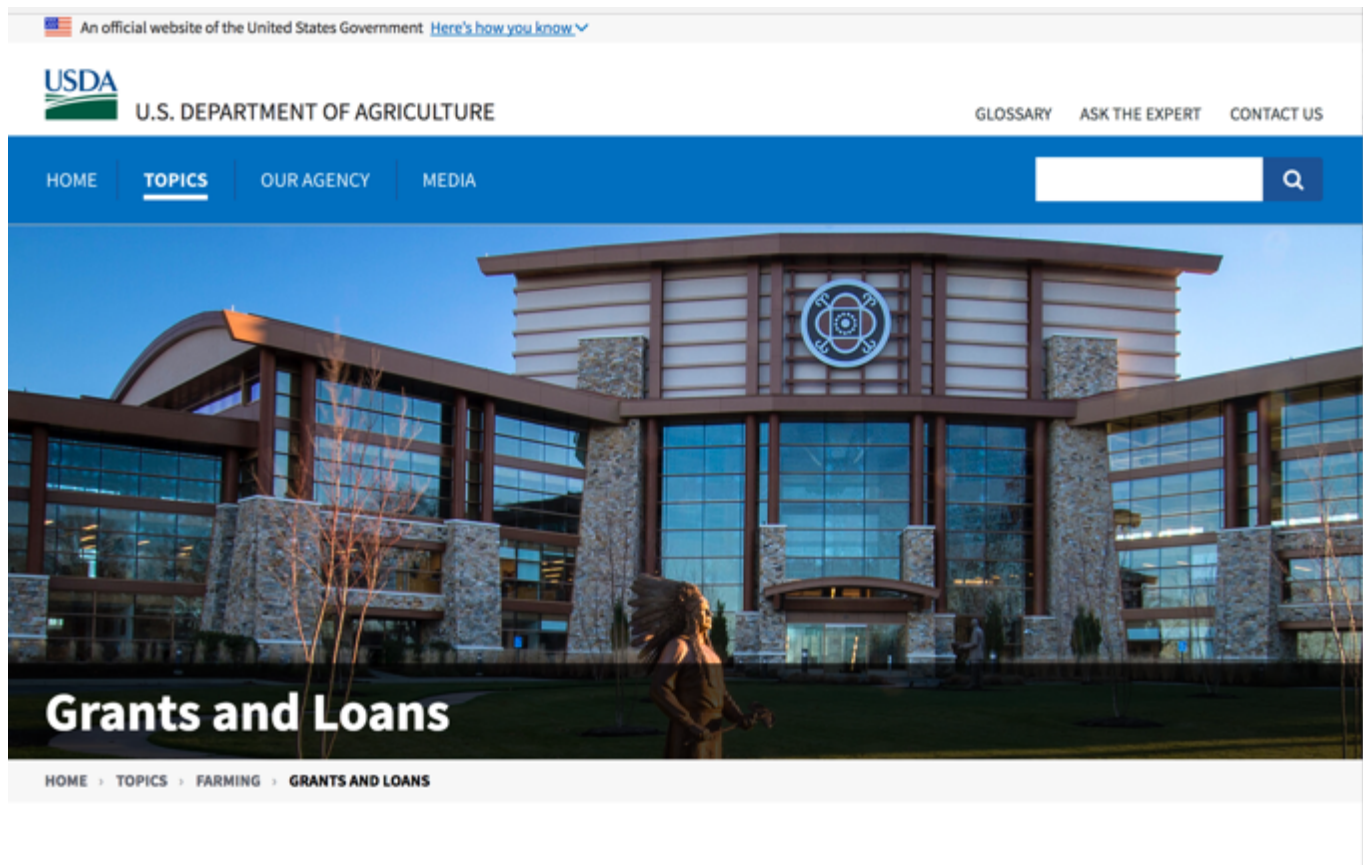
An official website of the United States Government Here's how you know

USDA

U.S. DEPARTMENT OF AGRICULTURE

GLOSSARY ASK THE EXPERT CONTACT US

HOME TOPICS OUR AGENCY MEDIA

Grants and Loans

HOME › TOPICS › FARMING › GRANTS AND LOANS